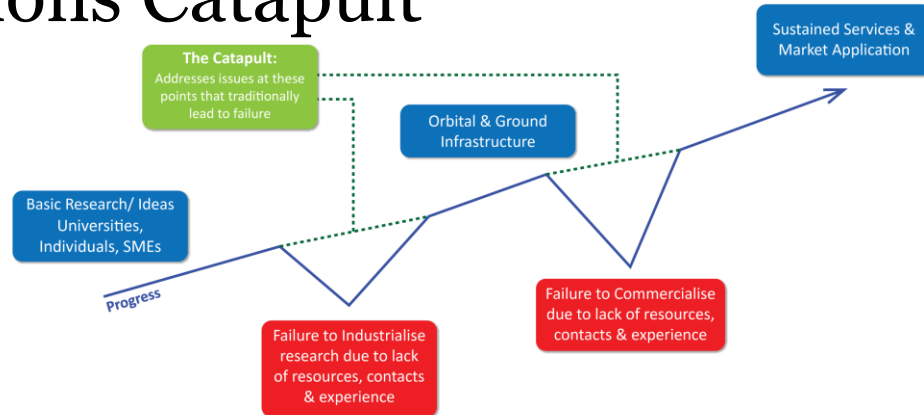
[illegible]ions Catapult

The Catapult:
Addresses issues at these points that traditionally lead to failure

Sustained Services & Market Application

Orbital & Ground Infrastructure

Basic Research/ Ideas Universities, Individuals, SMEs

Progress

Failure to Commercialise due to lack of resources, contacts & experience

Failure to Industrialise research due to lack of resources, contacts & experience